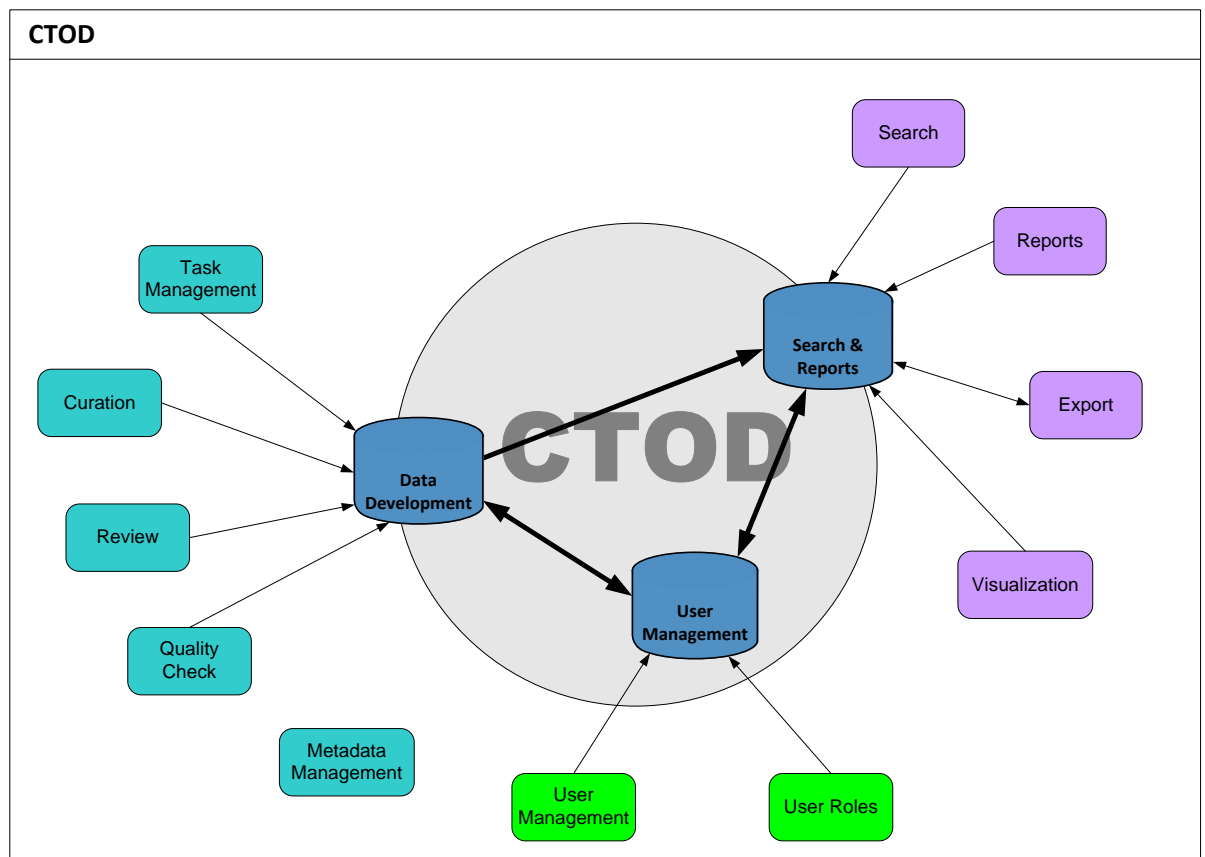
CTOD

Search

Reports

Task Management

Search & Reports

Curation

CTOD

Export

Data Development

Review

Visualization

User Management

Quality Check

Metadata Management

User Management

User Roles